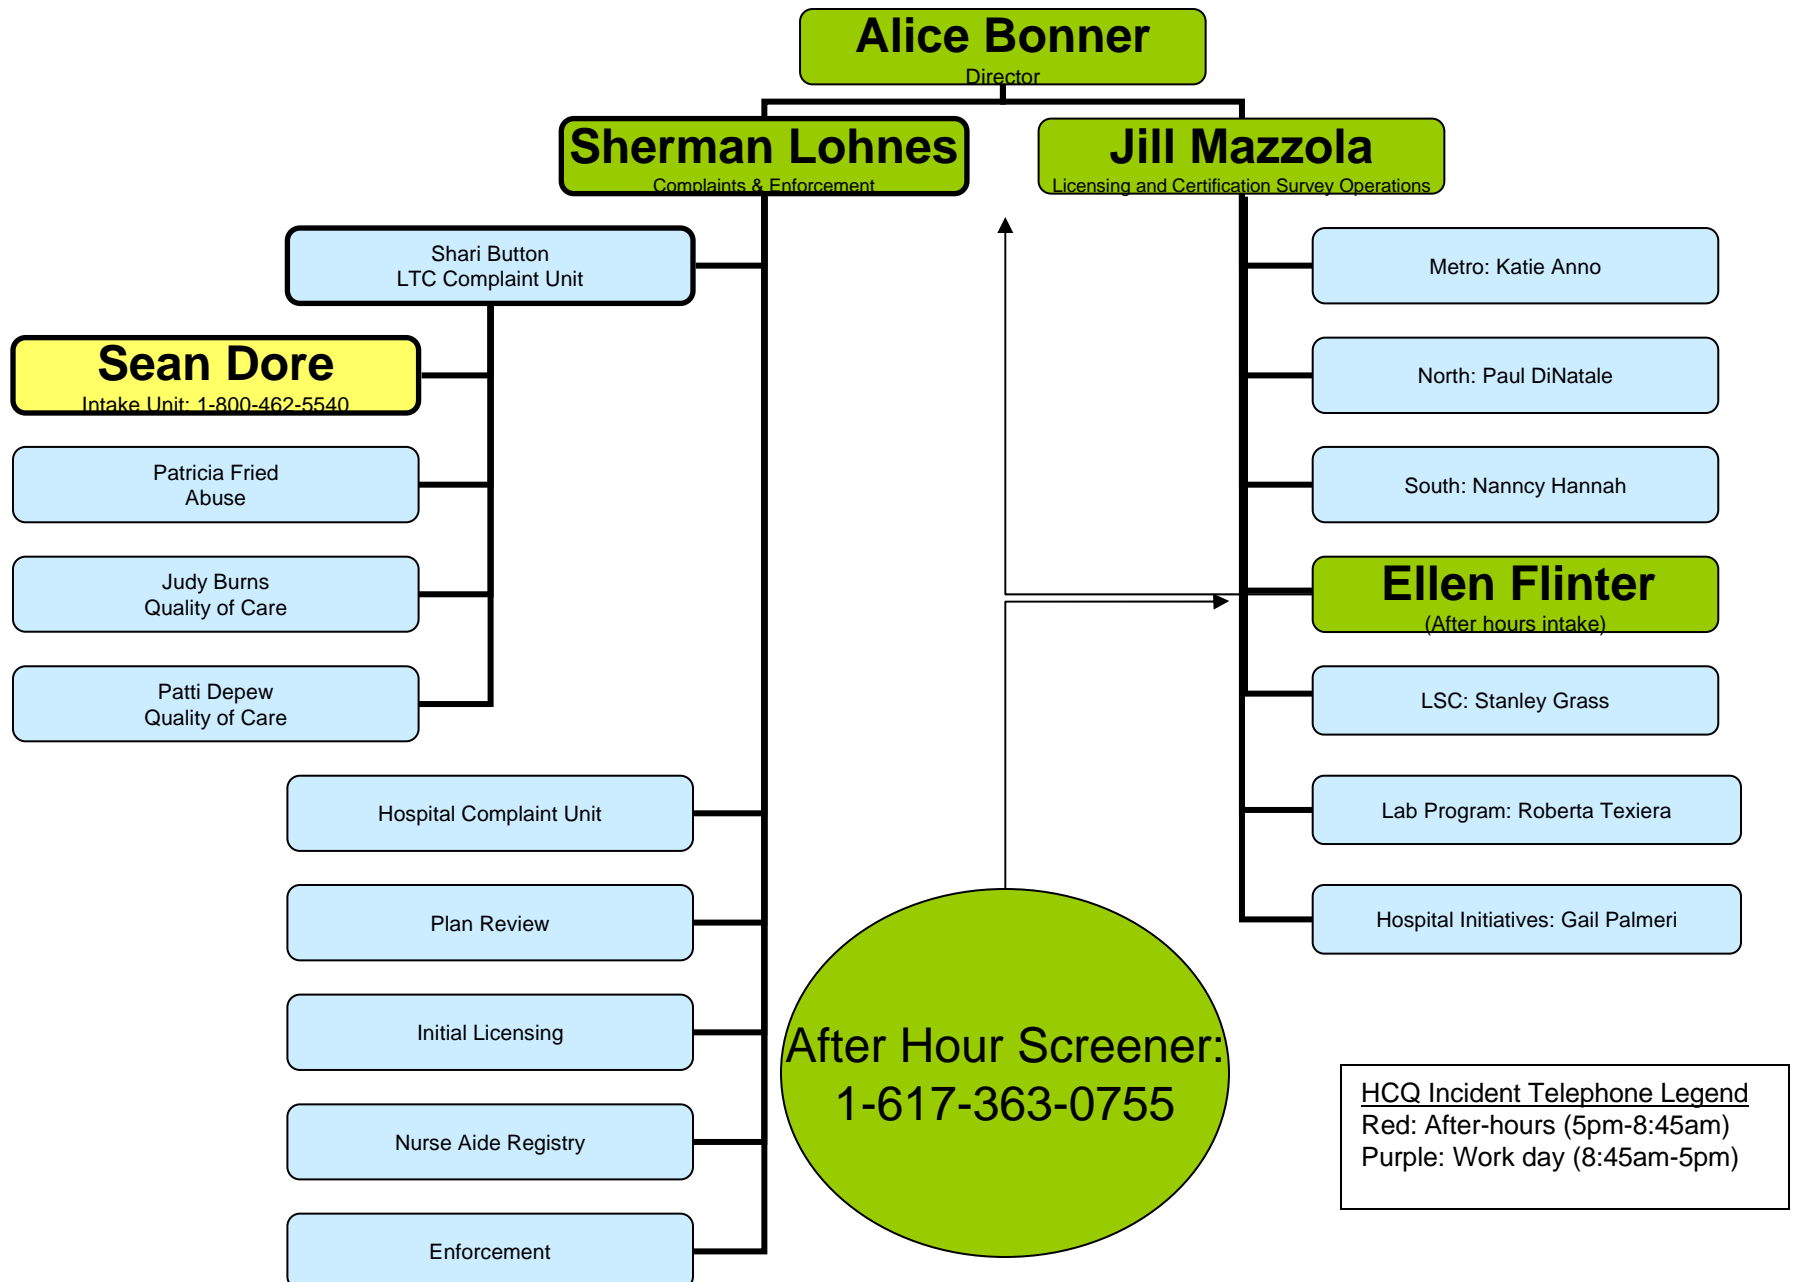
Alice Bonner
Director

Sherman Lohnes
Complaints & Enforcement

Jill Mazzola
Licensing and Certification Survey Operations

Shari Button
LTC Complaint Unit

Sean Dore
Intake Unit: 1-800-462-5540

Patricia Fried
Abuse

Judy Burns
Quality of Care

Patti Depew
Quality of Care

Hospital Complaint Unit

Plan Review

Initial Licensing

Nurse Aide Registry

Enforcement

Metro: Katie Anno

North: Paul DiNatale

South: Nanncy Hannah

Ellen Flinter
(After hours intake)

LSC: Stanley Grass

Lab Program: Roberta Texiera

Hospital Initiatives: Gail Palmeri

After Hour Screener:
1-617-363-0755

HCQ Incident Telephone Legend
Red: After-hours (5pm-8:45am)
Purple: Work day (8:45am-5pm)